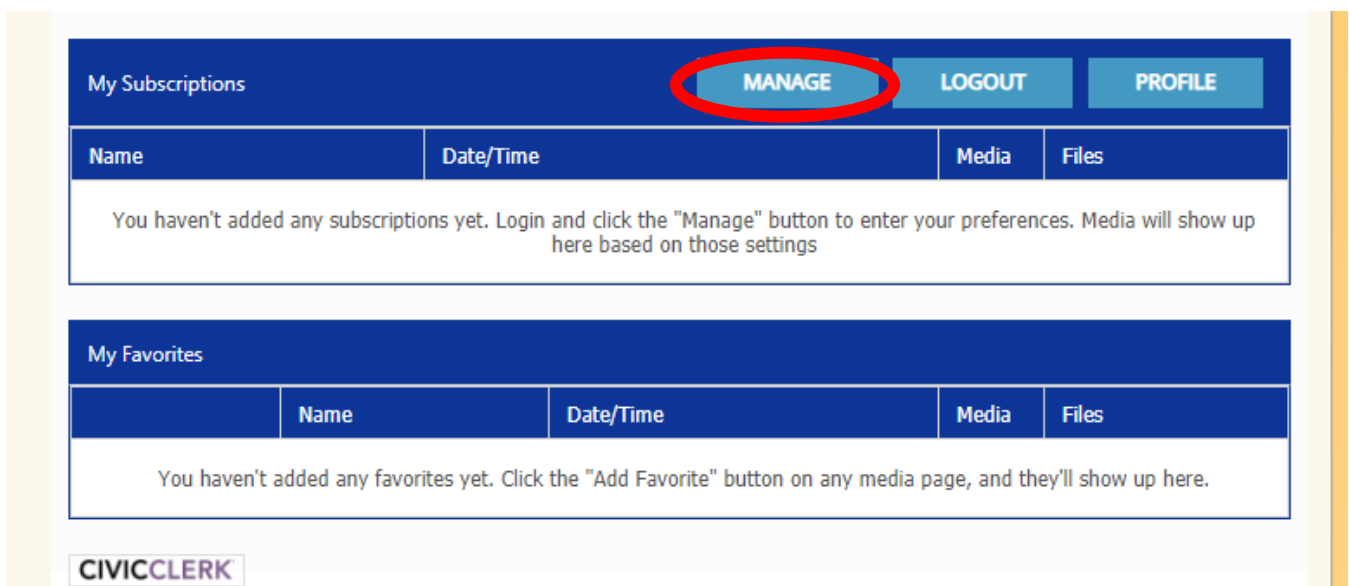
My Subscriptions

MANAGE LOGOUT PROFILE

| Name | Date/Time | Media | Files |
|---|---|---|---|
| You haven't added any subscriptions yet. Login and click the "Manage" button to enter your preferences. Media will show up here based on those settings | | | |

My Favorites

| | Name | Date/Time | Media | Files |
|---|---|---|---|---|
| You haven't added any favorites yet. Click the "Add Favorite" button on any media page, and they'll show up here. | | | | |

CIVICCLERK